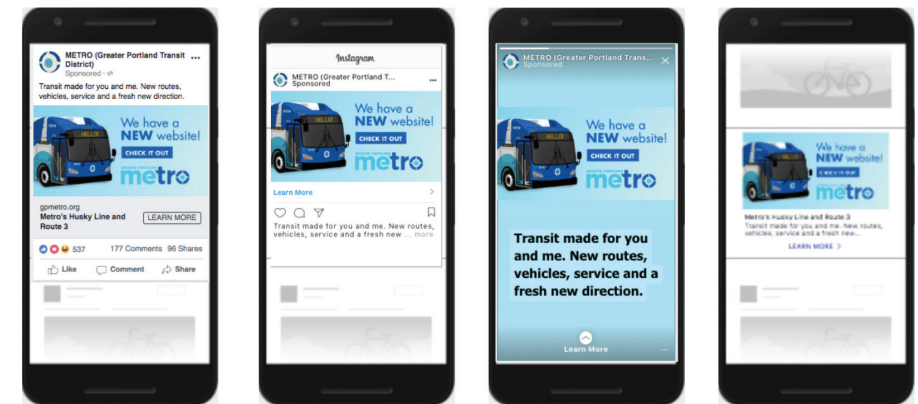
METRO (Greater Portland Transit District)
Sponsored
Transit made for you and me. New routes, vehicles, service and a fresh new direction.
HELLO
We have a NEW website!
CHECK IT OUT
metro
gpmetro.org
Metro's Husky Line and Route 3
LEARN MORE
537
177 Comments 96 Shares
Like
Comment
Share

Instagram
METRO (Greater Portland T...
Sponsored
HELLO
We have a NEW website!
CHECK IT OUT
metro
Learn More
Transit made for you and me. New routes, vehicles, service and a fresh new ... more

METRO (Greater Portland Trans...
Sponsored
HELLO
We have a NEW website!
CHECK IT OUT
metro
Transit made for you and me. New routes, vehicles, service and a fresh new direction.
Learn More

We have a NEW website!
CHECK IT OUT
metro
Metro's Husky Line and Route 3
Transit made for you and me. New routes, vehicles, service and a fresh new direction.
LEARN MORE >